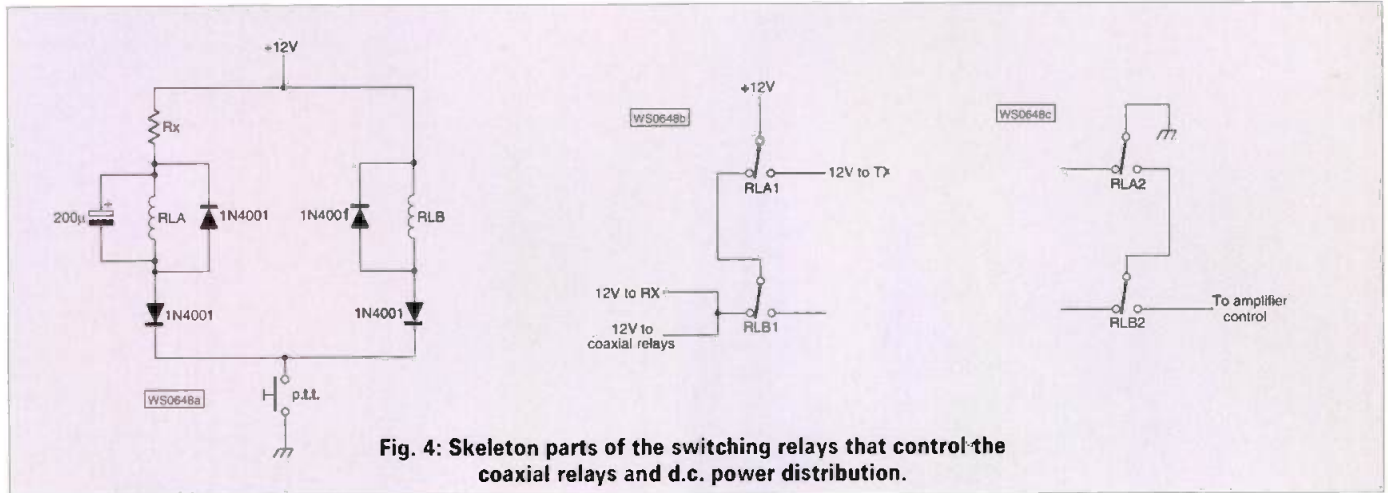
+12V

Rx

200μ

RLA

1N4001

1N4001

RLB

1N4001

1N4001

p.t.t.

WS0648a

WS0648b

+12V

RLA1

12V to TX

12V to RX

12V to coaxial relays

RLB1

WS0648c

RLA2

RLB2

To amplifier control

Fig. 4: Skeleton parts of the switching relays that control the coaxial relays and d.c. power distribution.